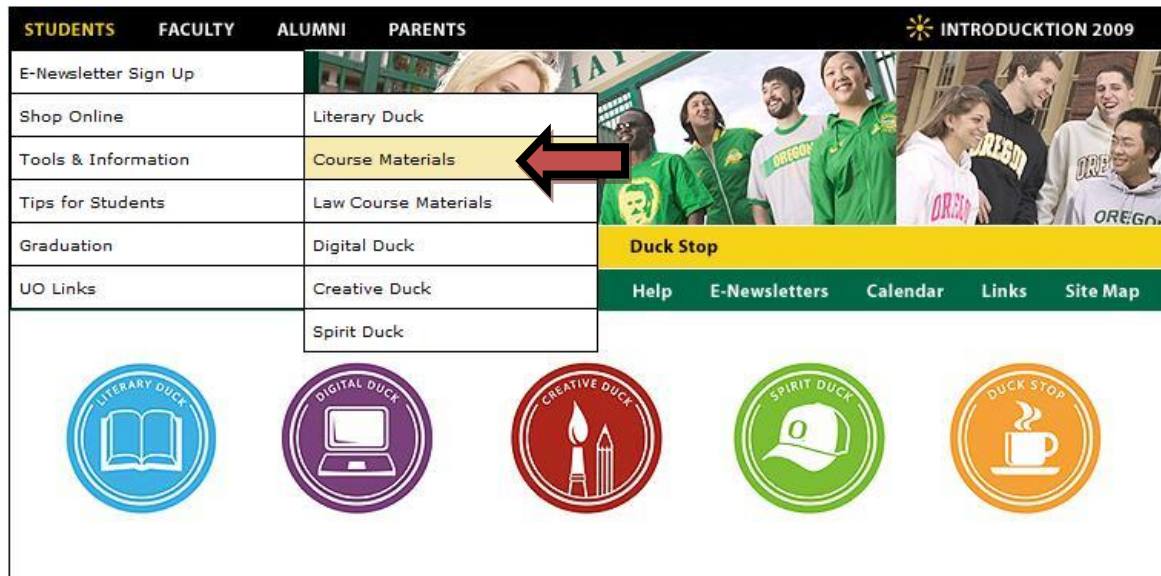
STUDENTS FACULTY ALUMNI PARENTS

INTRODUCKTION 2009

E-Newsletter Sign Up
Shop Online
Tools & Information
Tips for Students
Graduation
UO Links

Literary Duck
Course Materials
Law Course Materials
Digital Duck
Creative Duck
Spirit Duck

OREGON
OREGON
OREGON
OREGON

Duck Stop

Help E-Newsletters Calendar Links Site Map

LITERARY DUCK
DIGITAL DUCK
CREATIVE DUCK
SPIRIT DUCK
O
DUCK STOP